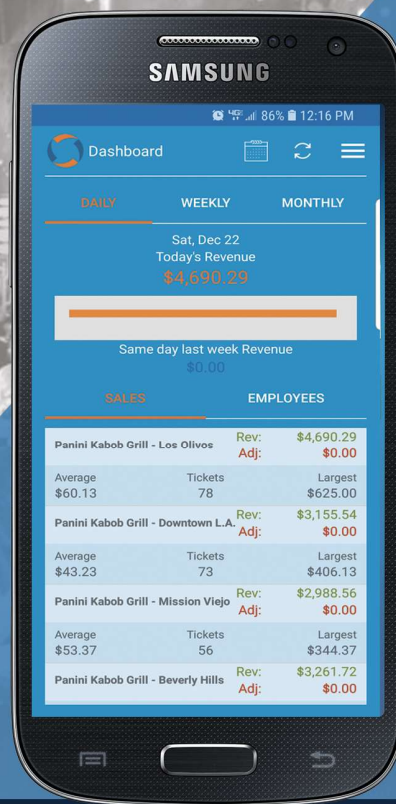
SAMSUNG

86% 12:16 PM

Dashboard

DAILY WEEKLY MONTHLY

Sat, Dec 22
Today's Revenue
$4,690.29

Same day last week Revenue
$0.00

SALES EMPLOYEES

Panini Kabob Grill - Los Olivos Rev: $4,690.29 Adj: $0.00

| Average | Tickets | Largest |
|---|---|---|
| $60.13 | 78 | $625.00 |

Panini Kabob Grill - Downtown L.A. Rev: $3,155.54 Adj: $0.00

| Average | Tickets | Largest |
|---|---|---|
| $43.23 | 73 | $406.13 |

Panini Kabob Grill - Mission Viejo Rev: $2,988.56 Adj: $0.00

| Average | Tickets | Largest |
|---|---|---|
| $53.37 | 56 | $344.37 |

Panini Kabob Grill - Beverly Hills Rev: $3,261.72 Adj: $0.00